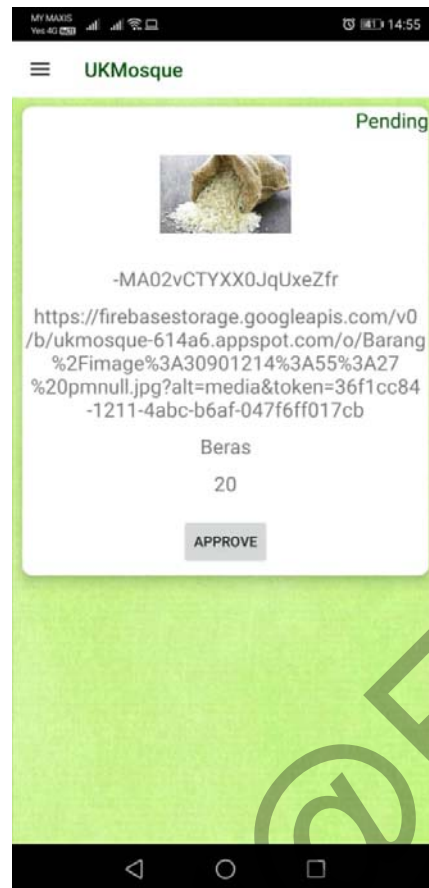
MY MAXIS
Yes 4G

14:55

UKMosque

Pending

-MA02vCTYXX0JqUxeZfr

https://firebasestorage.googleapis.com/v0/b/ukmosque-614a6.appspot.com/o/Barang%2Fimage%3A30901214%3A55%3A27%20pmnull.jpg?alt=media&token=36f1cc84-1211-4abc-b6af-047f6ff017cb

Beras

20

APPROVE